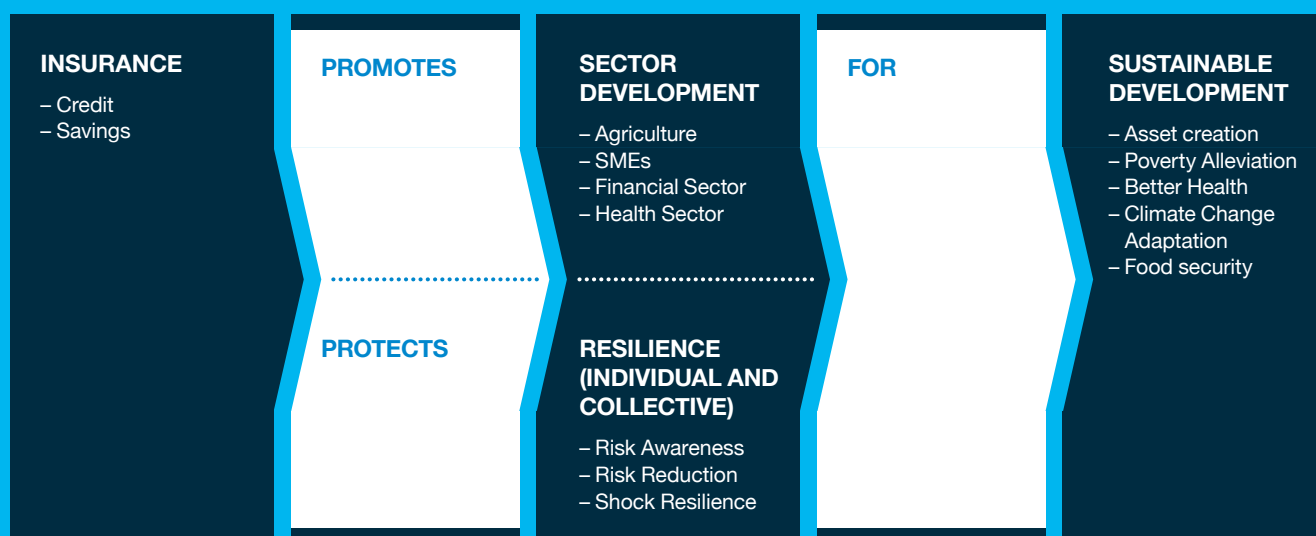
INSURANCE
– Credit
– Savings

PROMOTES

PROTECTS

SECTOR DEVELOPMENT
– Agriculture
– SMEs
– Financial Sector
– Health Sector

RESILIENCE (INDIVIDUAL AND COLLECTIVE)
– Risk Awareness
– Risk Reduction
– Shock Resilience

FOR

SUSTAINABLE DEVELOPMENT
– Asset creation
– Poverty Alleviation
– Better Health
– Climate Change Adaptation
– Food security